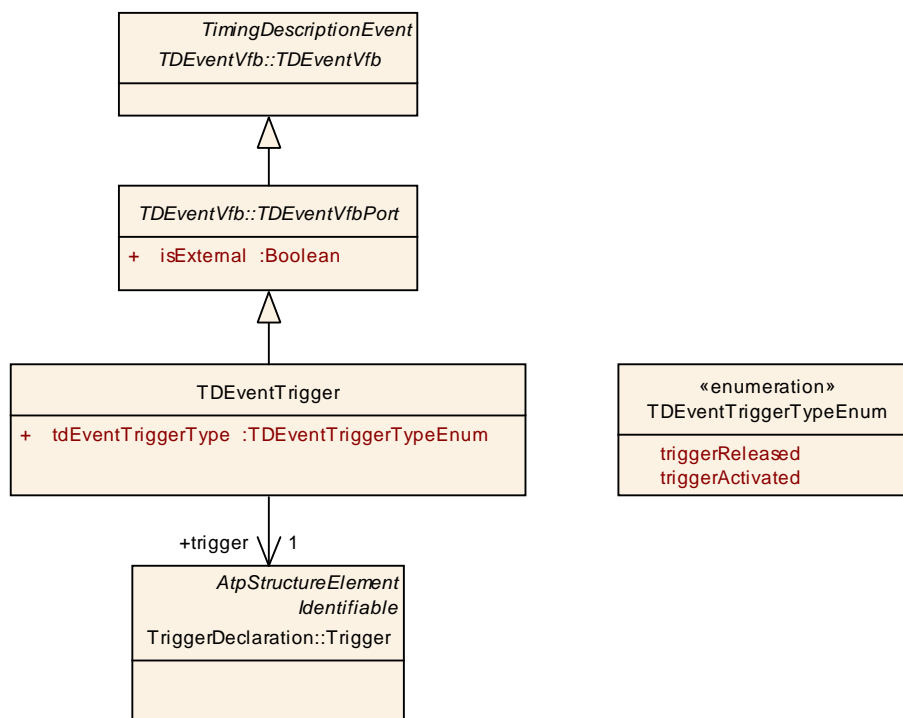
TimingDescriptionEvent
TDEventVfb::TDEventVfb

TDEventVfb::TDEventVfbPort

+ isExternal :Boolean

TDEventTrigger

+ tdEventTriggerType :TDEventTriggerTypeEnum

«enumeration»
TDEventTriggerTypeEnum

triggerReleased
triggerActivated

+trigger 1

AtpStructureElement
Identifiable
TriggerDeclaration::Trigger